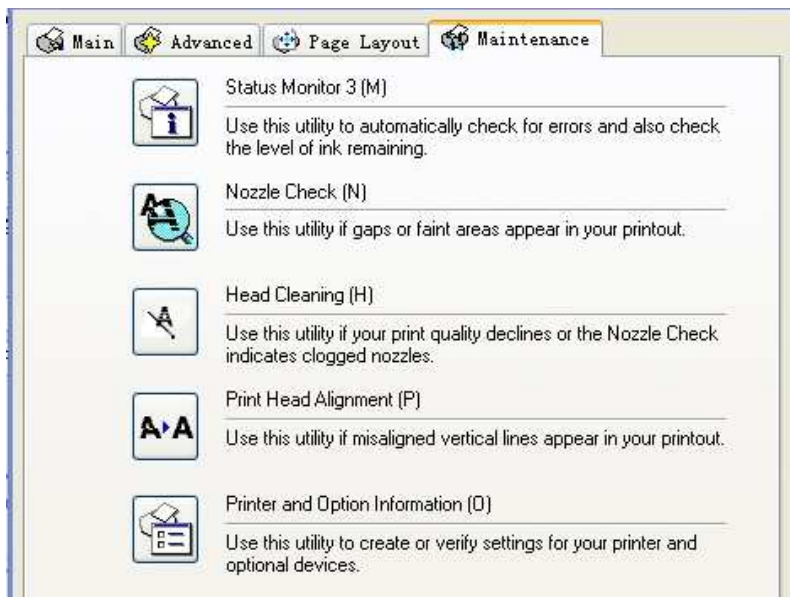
Main | Advanced | Page Layout | Maintenance

Status Monitor 3 (M)

Use this utility to automatically check for errors and also check the level of ink remaining.

Nozzle Check (N)

Use this utility if gaps or faint areas appear in your printout.

Head Cleaning (H)

Use this utility if your print quality declines or the Nozzle Check indicates clogged nozzles.

A▸A

Print Head Alignment (P)

Use this utility if misaligned vertical lines appear in your printout.

Printer and Option Information (O)

Use this utility to create or verify settings for your printer and optional devices.